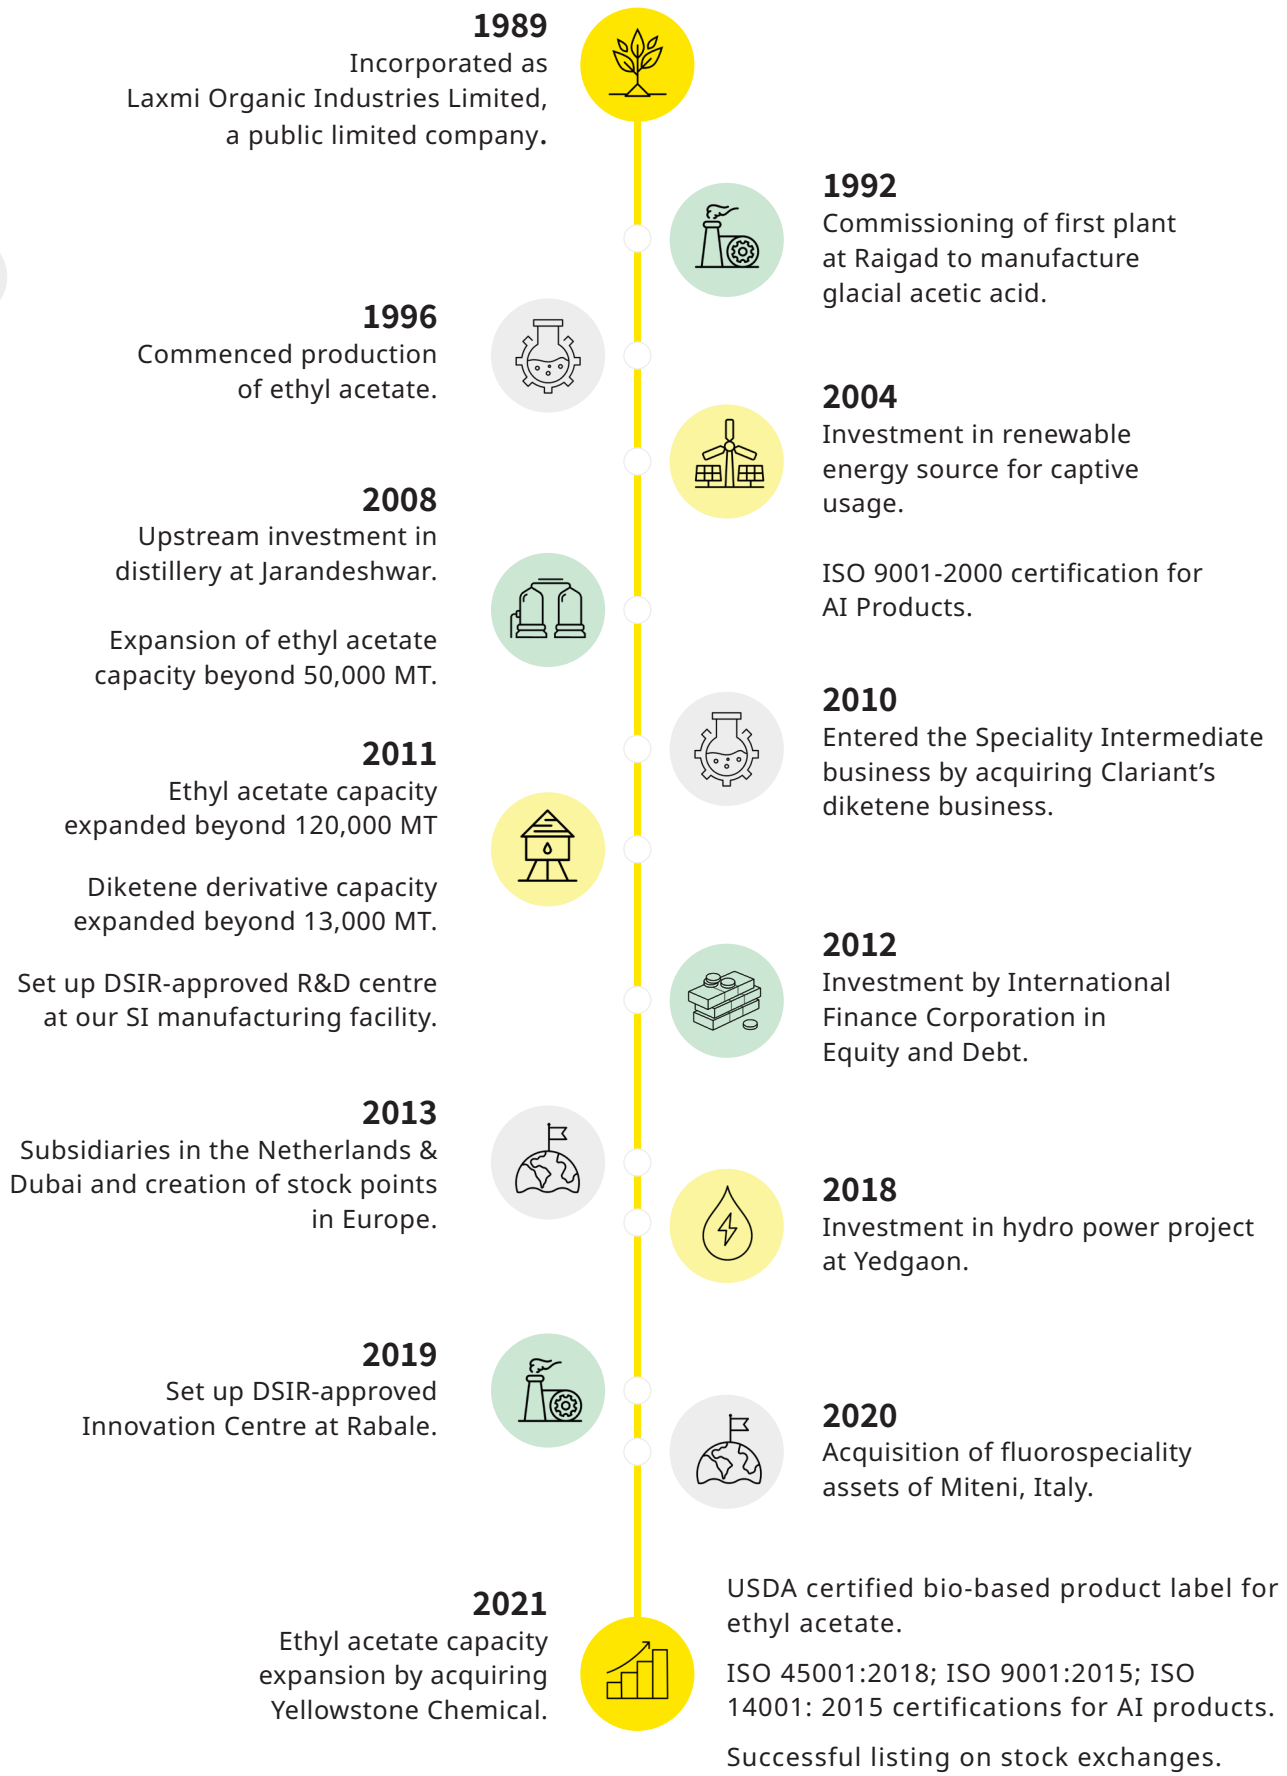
1989
Incorporated as Laxmi Organic Industries Limited, a public limited company.

1992
Commissioning of first plant at Raigad to manufacture glacial acetic acid.

1996
Commenced production of ethyl acetate.

2004
Investment in renewable energy source for captive usage.

ISO 9001-2000 certification for AI Products.

2008
Upstream investment in distillery at Jarandeshwar.

Expansion of ethyl acetate capacity beyond 50,000 MT.

2010
Entered the Speciality Intermediate business by acquiring Clariant's diketene business.

2011
Ethyl acetate capacity expanded beyond 120,000 MT

Diketene derivative capacity expanded beyond 13,000 MT.

Set up DSIR-approved R&D centre at our SI manufacturing facility.

2012
Investment by International Finance Corporation in Equity and Debt.

2013
Subsidiaries in the Netherlands & Dubai and creation of stock points in Europe.

2018
Investment in hydro power project at Yedgaon.

2019
Set up DSIR-approved Innovation Centre at Rabale.

2020
Acquisition of fluorospeciality assets of Miteni, Italy.

2021
Ethyl acetate capacity expansion by acquiring Yellowstone Chemical.

USDA certified bio-based product label for ethyl acetate.

ISO 45001:2018; ISO 9001:2015; ISO 14001: 2015 certifications for AI products.

Successful listing on stock exchanges.